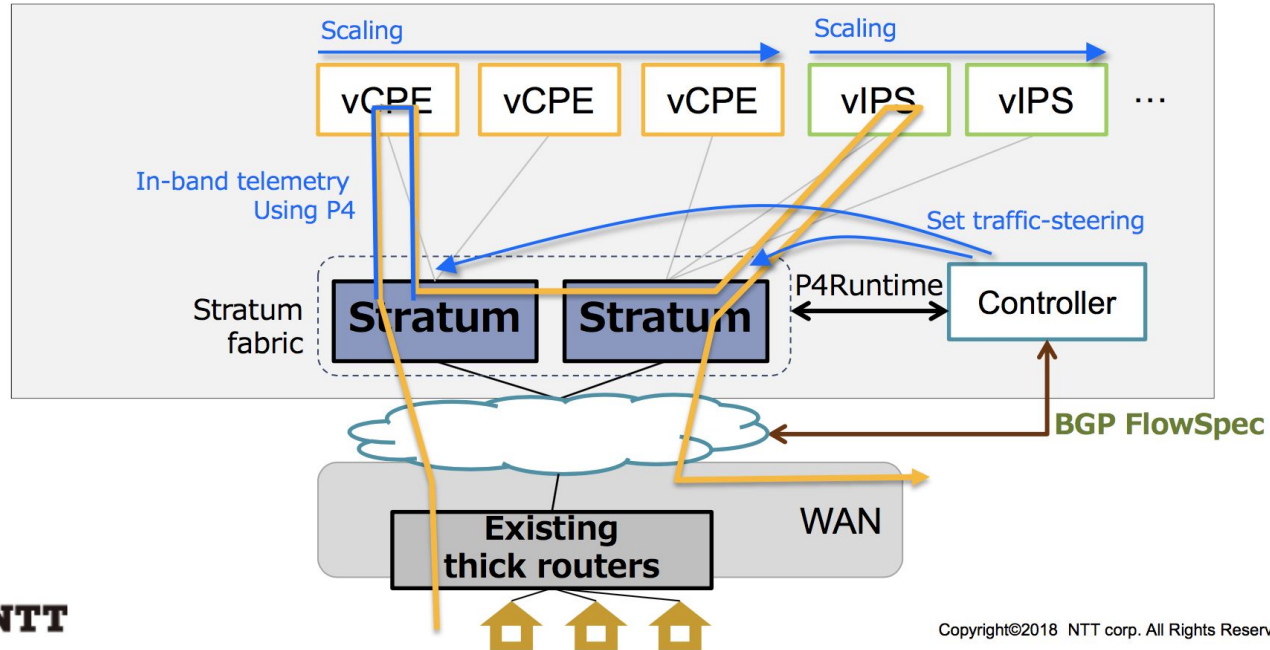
Scaling

Scaling

vCPE

vCPE

vCPE

vIPS

vIPS

···

In-band telemetry Using P4

Set traffic-steering

Stratum fabric

Stratum

Stratum

P4Runtime

Controller

BGP FlowSpec

WAN

Existing thick routers

NTT

Copyright©2018 NTT corp. All Rights Reserv